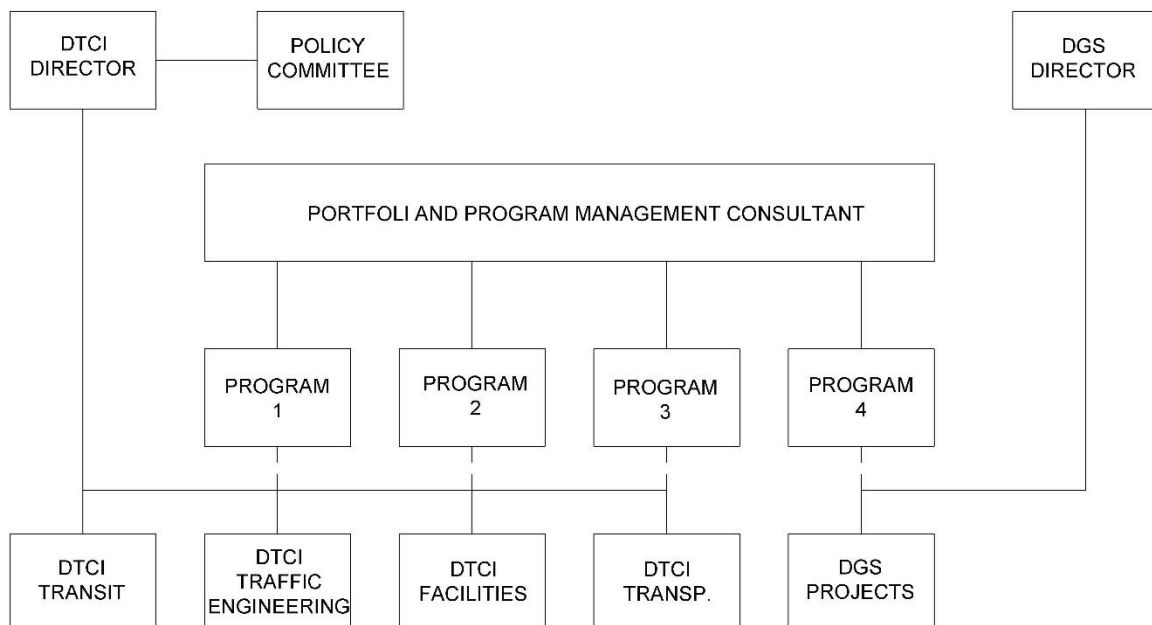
DTCI DIRECTOR

POLICY COMMITTEE

DGS DIRECTOR

PORTFOLI AND PROGRAM MANAGEMENT CONSULTANT

PROGRAM 1

PROGRAM 2

PROGRAM 3

PROGRAM 4

DTCI TRANSIT

DTCI TRAFFIC ENGINEERING

DTCI FACILITIES

DTCI TRANSP.

DGS PROJECTS